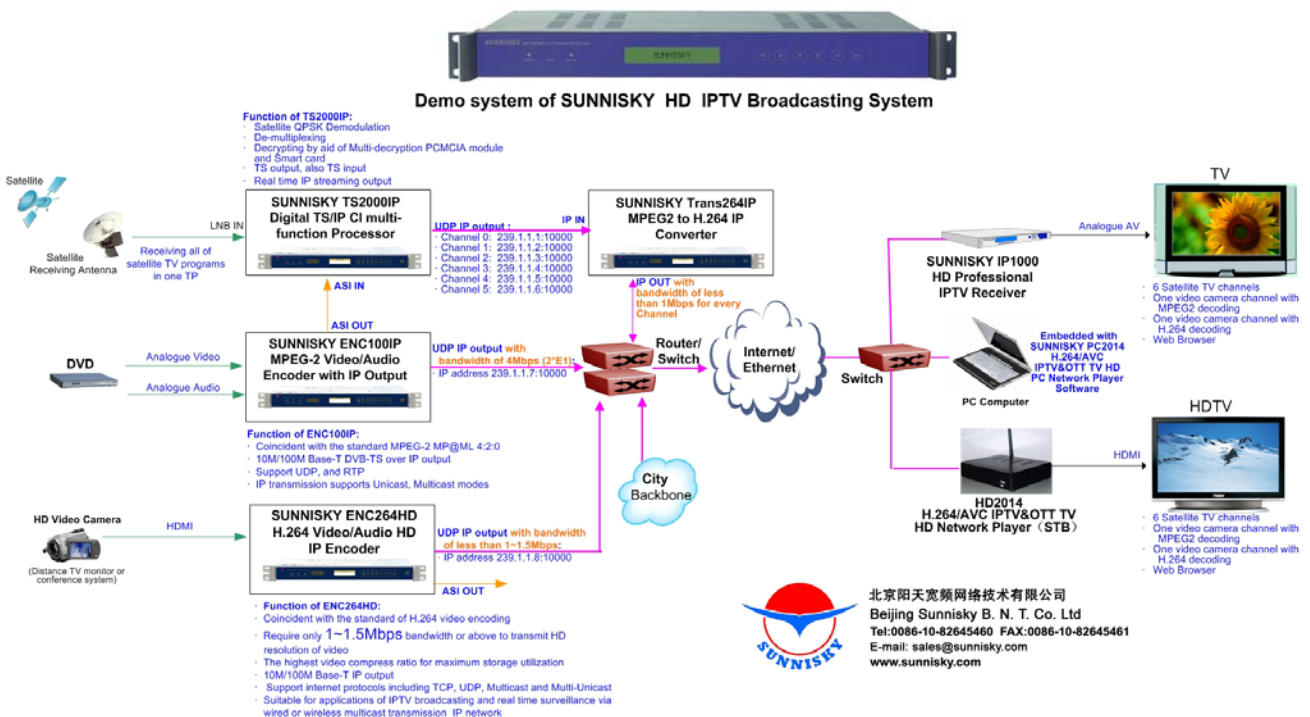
SUNNISKY

Demo system of SUNNISKY HD IPTV Broadcasting System

Function of TS2000IP:
· Satellite QPSK Demodulation
· De-multiplexing
· Decrypting by aid of Multi-decryption PCMCIA module and Smart card
· TS output, also TS input
· Real time IP streaming output

Satellite

Satellite Receiving Antenna

Receiving all of satellite TV programs in one TP

LNB IN

SUNNISKY TS2000IP Digital TS/IP CI multi-function Processor

UDP IP output :
· Channel 0: 239.1.1.1:10000
· Channel 1: 239.1.1.2:10000
· Channel 2: 239.1.1.3:10000
· Channel 3: 239.1.1.4:10000
· Channel 4: 239.1.1.5:10000
· Channel 5: 239.1.1.6:10000

IP IN

SUNNISKY Trans264IP MPEG2 to H.264 IP Converter

IP OUT with bandwidth of less than 1Mbps for every Channel

ASI IN

ASI OUT

DVD

Analogue Video

Analogue Audio

SUNNISKY ENC100IP MPEG-2 Video/Audio Encoder with IP Output

UDP IP output with bandwidth of 4Mbps (2*E1):
· IP address 239.1.1.7:10000

Router/ Switch

Internet/ Ethernet

Switch

Function of ENC100IP:
· Coincident with the standard MPEG-2 MP@ML 4:2:0
· 10M/100M Base-T DVB-TS over IP output
· Support UDP, and RTP
· IP transmission supports Unicast, Multicast modes

City Backbone

HD Video Camera

(Distance TV monitor or conference system)

HDMI

SUNNISKY ENC264HD H.264 Video/Audio HD IP Encoder

UDP IP output with bandwidth of less than 1~1.5Mbps:
· IP address 239.1.1.8:10000

ASI OUT

Function of ENC264HD:
· Coincident with the standard of H.264 video encoding
· Require only 1~1.5Mbps bandwidth or above to transmit HD resolution of video
· The highest video compress ratio for maximum storage utilization
· 10M/100M Base-T IP output
· Support internet protocols including TCP, UDP, Multicast and Multi-Unicast
· Suitable for applications of IPTV broadcasting and real time surveillance via wired or wireless multicast transmission IP network

Analogue AV

TV

SUNNISKY IP1000 HD Professional IPTV Receiver

· 6 Satellite TV channels
· One video camera channel with MPEG2 decoding
· One video camera channel with H.264 decoding
· Web Browser

Embedded with SUNNISKY PC2014 H.264/AVC IPTV&OTT TV HD PC Network Player Software

PC Computer

HDTV

HDMI

HD2014 H.264/AVC IPTV&OTT TV HD Network Player（STB）

· 6 Satellite TV channels
· One video camera channel with MPEG2 decoding
· One video camera channel with H.264 decoding
· Web Browser

SUNNISKY

北京阳天宽频网络技术有限公司
Beijing Sunnisky B. N. T. Co. Ltd
Tel:0086-10-82645460 FAX:0086-10-82645461
E-mail: sales@sunnisky.com
www.sunnisky.com